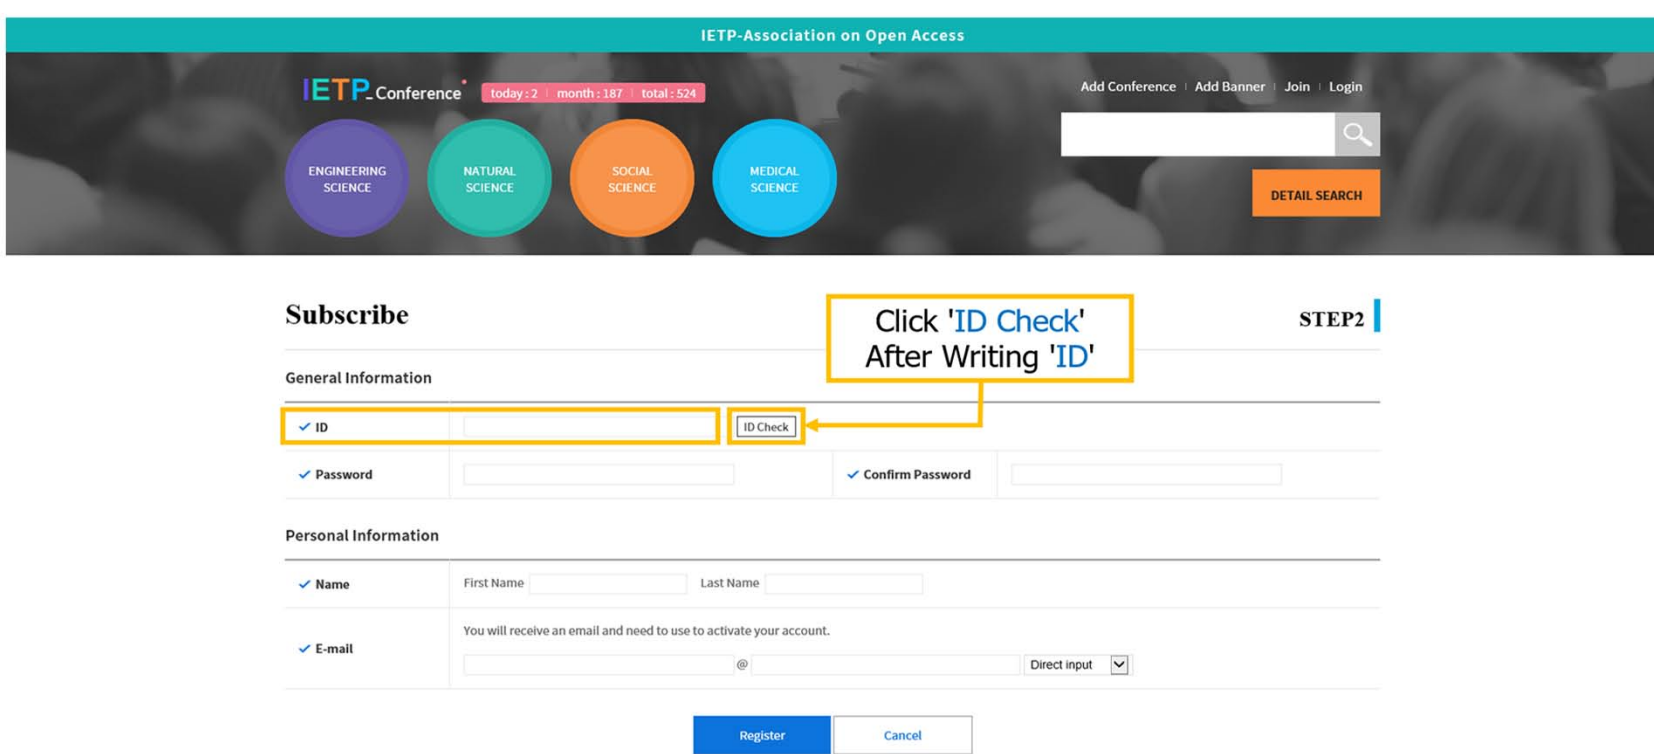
IETP-Association on Open Access

IETP_Conference

today : 2 | month : 187 | total : 524

ENGINEERING SCIENCE

NATURAL SCIENCE

SOCIAL SCIENCE

MEDICAL SCIENCE

Add Conference | Add Banner | Join | Login

DETAIL SEARCH

Subscribe

Click 'ID Check' After Writing 'ID'

STEP2

General Information

✓ ID

ID Check

✓ Password

✓ Confirm Password

Personal Information

✓ Name

First Name

Last Name

✓ E-mail

You will receive an email and need to use to activate your account.

@

Direct input

Register

Cancel